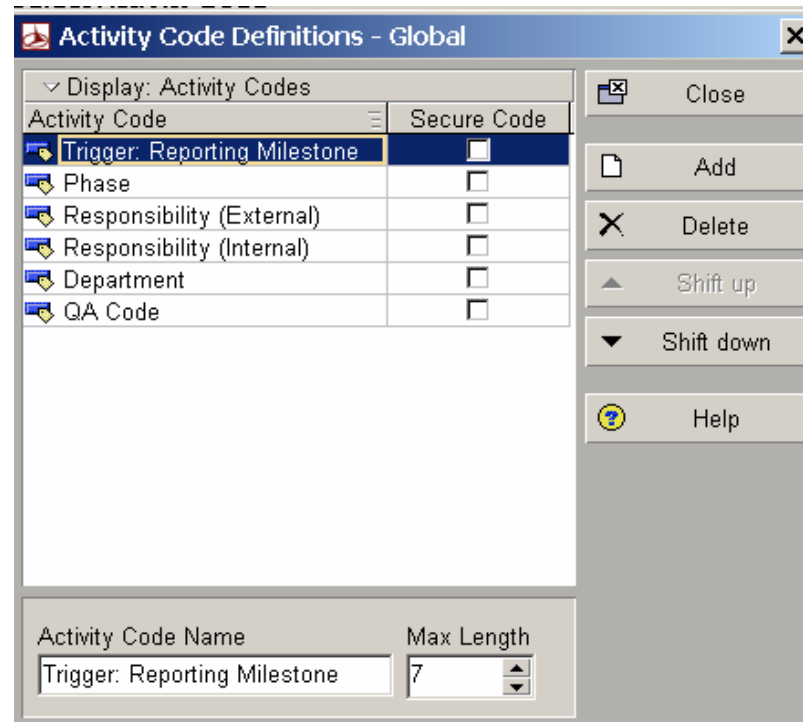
Activity Code Definitions - Global

Display: Activity Codes

| Activity Code | Secure Code |
|---|---|
| Trigger: Reporting Milestone | ☐ |
| Phase | ☐ |
| Responsibility (External) | ☐ |
| Responsibility (Internal) | ☐ |
| Department | ☐ |
| QA Code | ☐ |

Close
Add
Delete
Shift up
Shift down
Help

Activity Code Name
Trigger: Reporting Milestone

Max Length
7